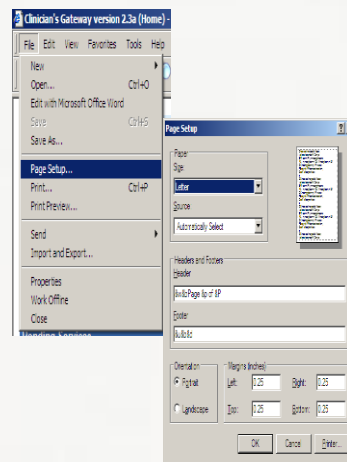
Clinician's Gateway version 2.3a (Home) -

File Edit View Favorites Tools Help

New
Open... Ctrl+O
Edit with Microsoft Office Word
Save Ctrl+S
Save As...
Page Setup...
Print... Ctrl+P
Print Preview...
Send
Import and Export...
Properties
Work Offline
Close

Page Setup

Paper
Size
Letter
Source
Automatically Select

Headers and Footers
Header
&w&bPage &p of &P
Footer
&u&b&d

Orientation
Portrait
Landscape

Margins (inches)
Left: 0.25
Right: 0.25
Top: 0.25
Bottom: 0.25

OK Cancel Printer...